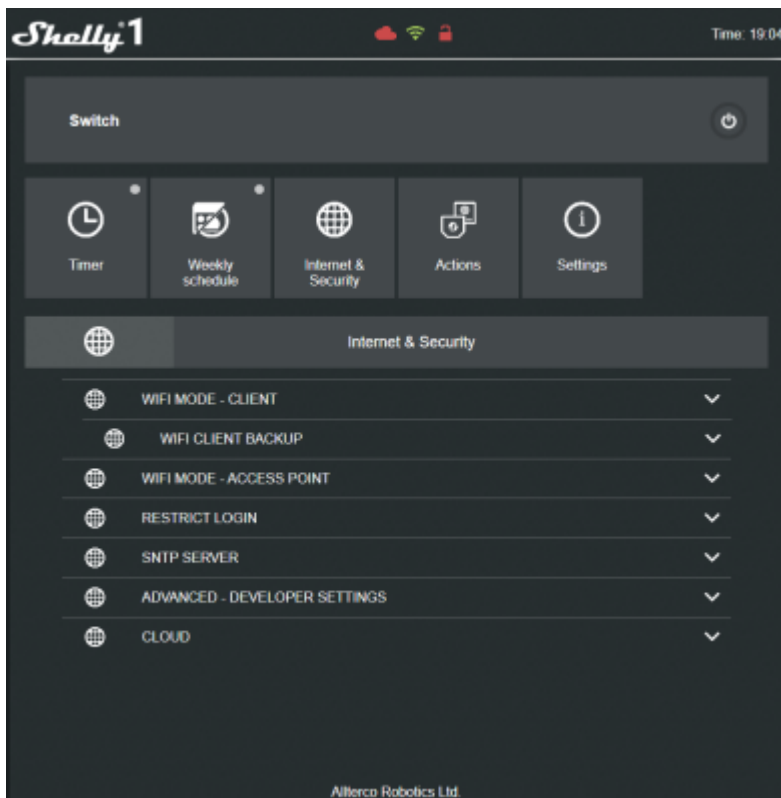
Shelly 1

Time: 19:04

Switch

Timer

Weekly schedule

Internet & Security

Actions

Settings

Internet & Security

WIFI MODE - CLIENT

WIFI CLIENT BACKUP

WIFI MODE - ACCESS POINT

RESTRICT LOGIN

SNTP SERVER

ADVANCED - DEVELOPER SETTINGS

CLOUD

Allterco Robotics Ltd.